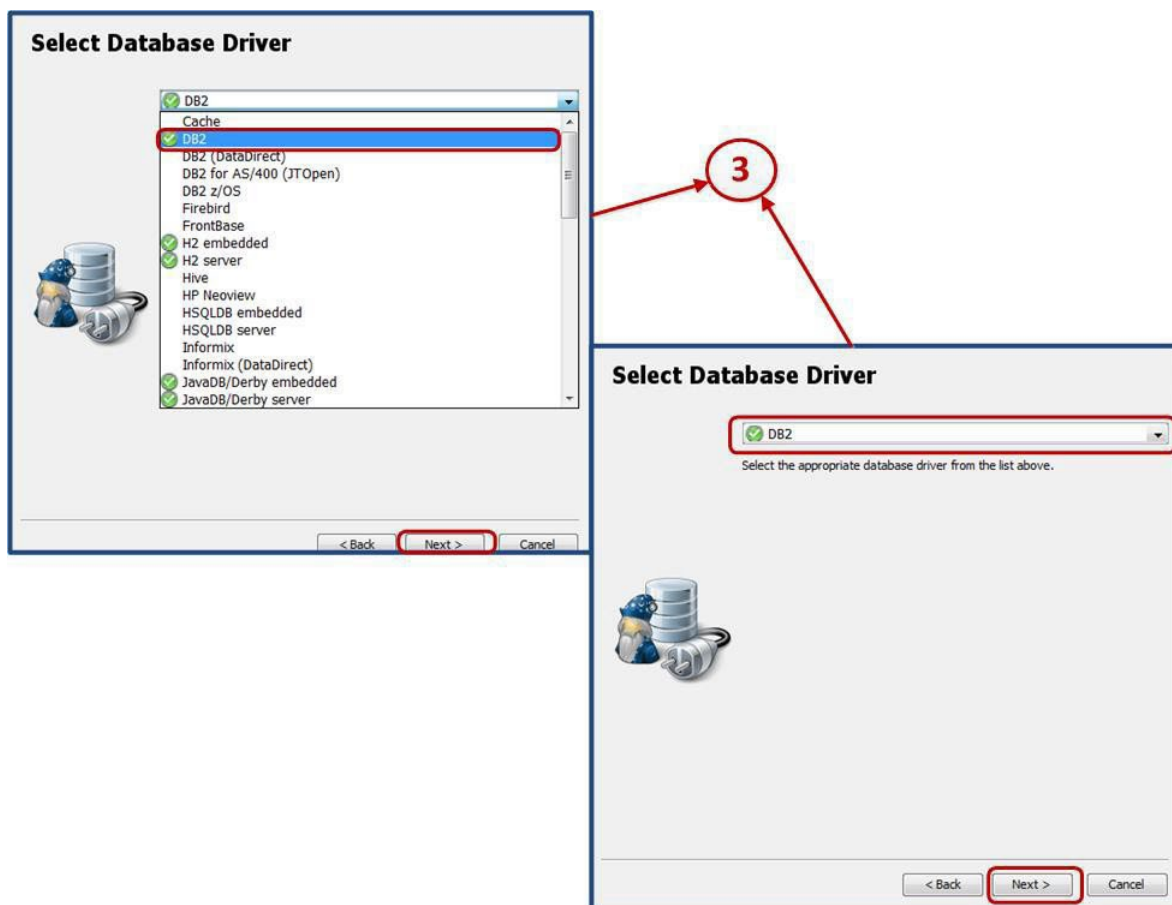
Select Database Driver

DB2

Cache
DB2
DB2 (DataDirect)
DB2 for AS/400 (JTOpen)
DB2 z/OS
Firebird
FrontBase
H2 embedded
H2 server
Hive
HP Neoview
HSQLDB embedded
HSQLDB server
Informix
Informix (DataDirect)
JavaDB/Derby embedded
JavaDB/Derby server

< Back Next > Cancel

3

Select Database Driver

DB2

Select the appropriate database driver from the list above.

< Back Next > Cancel